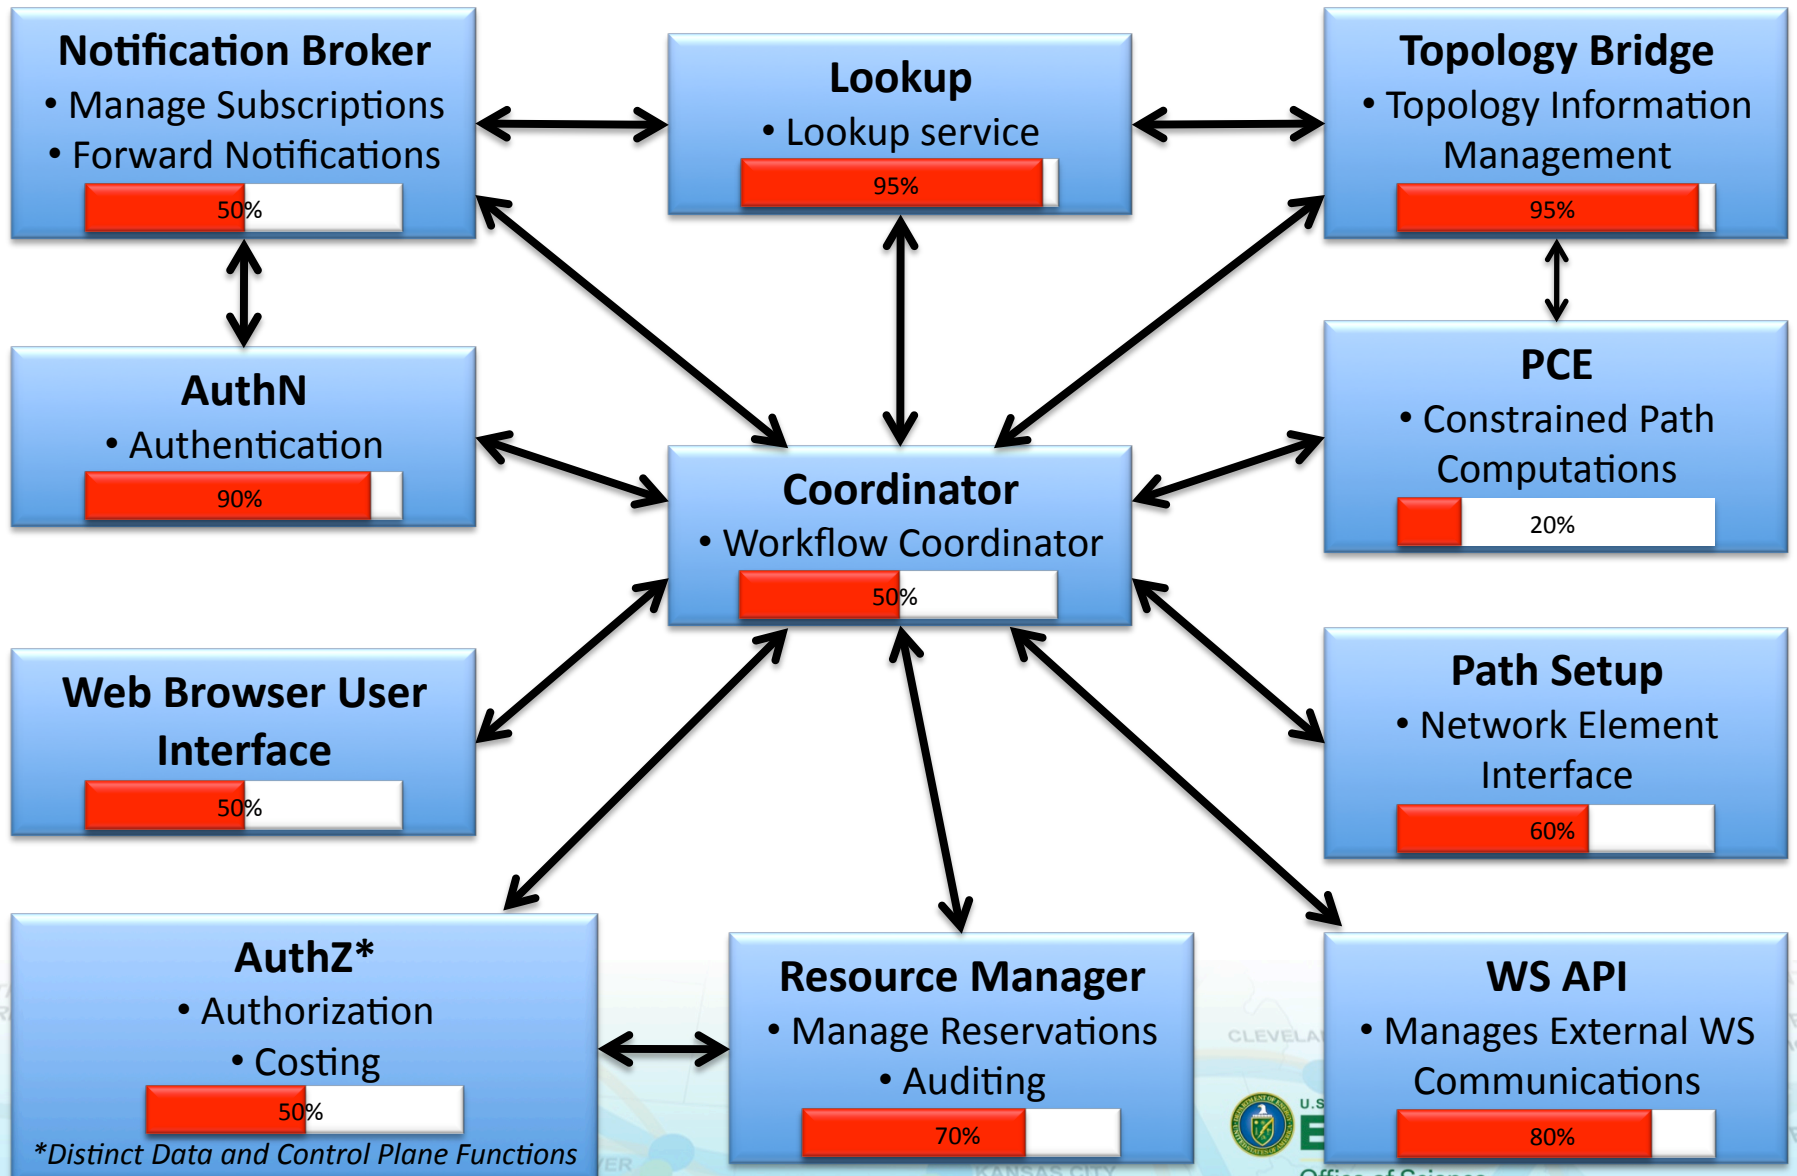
Notification Broker
• Manage Subscriptions
• Forward Notifications
50%

Lookup
• Lookup service
95%

Topology Bridge
• Topology Information Management
95%

AuthN
• Authentication
90%

PCE
• Constrained Path Computations
20%

Coordinator
• Workflow Coordinator
50%

Web Browser User Interface
50%

Path Setup
• Network Element Interface
60%

AuthZ*
• Authorization
• Costing
50%
*Distinct Data and Control Plane Functions

Resource Manager
• Manage Reservations
• Auditing
70%

WS API
• Manages External WS Communications
80%

CLEVELA
KANSAS CITY
U.S
E
Office of Science